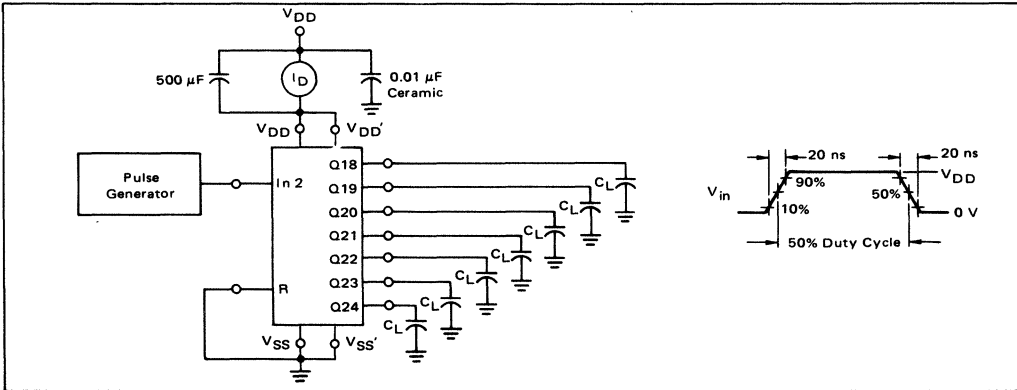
$V_{DD}$

500 µF

$I_D$

0.01 µF Ceramic

$V_{DD}$

$V_{DD}'$

Pulse Generator

In 2

R

Q18

Q19

Q20

Q21

Q22

Q23

Q24

$C_L$

$C_L$

$C_L$

$C_L$

$C_L$

$C_L$

$C_L$

$V_{SS}$

$V_{SS}'$

20 ns

20 ns

$V_{in}$

90%

10%

50%

$V_{DD}$

0 V

50% Duty Cycle